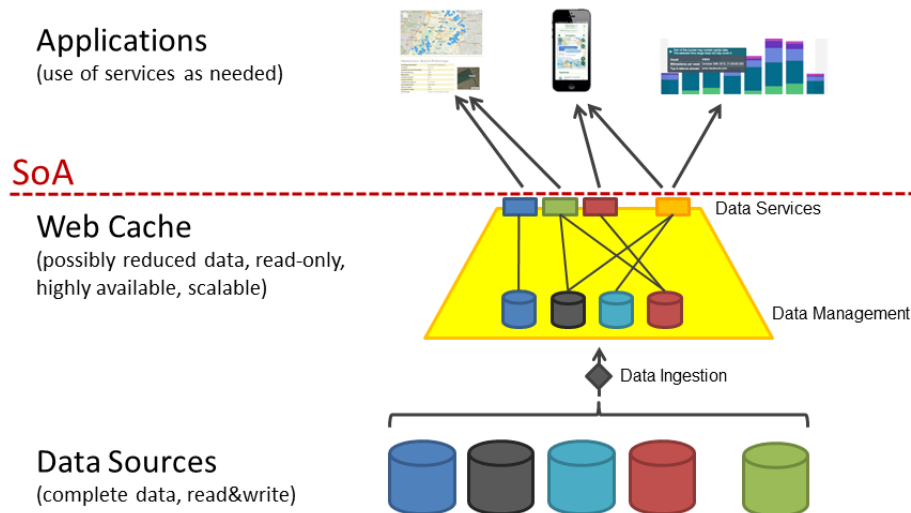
Applications
(use of services as needed)

SoA

Web Cache
(possibly reduced data, read-only, highly available, scalable)

Data Services

Data Management

Data Ingestion

Data Sources
(complete data, read&write)